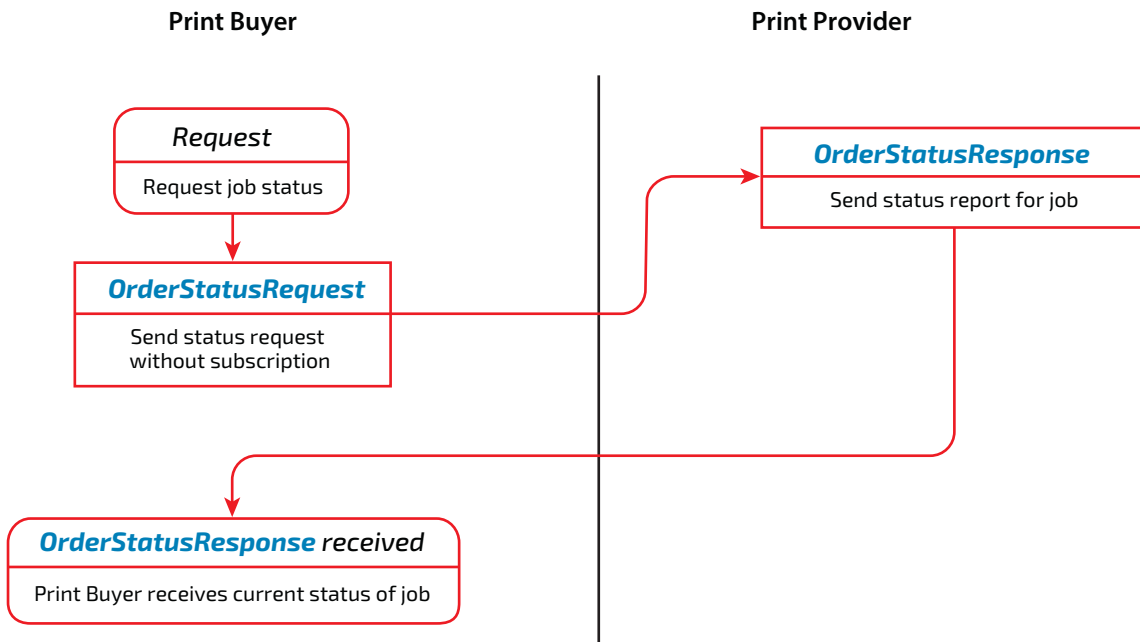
Print Buyer

Print Provider

Request

Request job status

OrderStatusRequest

Send status request without subscription

OrderStatusResponse

Send status report for job

OrderStatusResponse received

Print Buyer receives current status of job